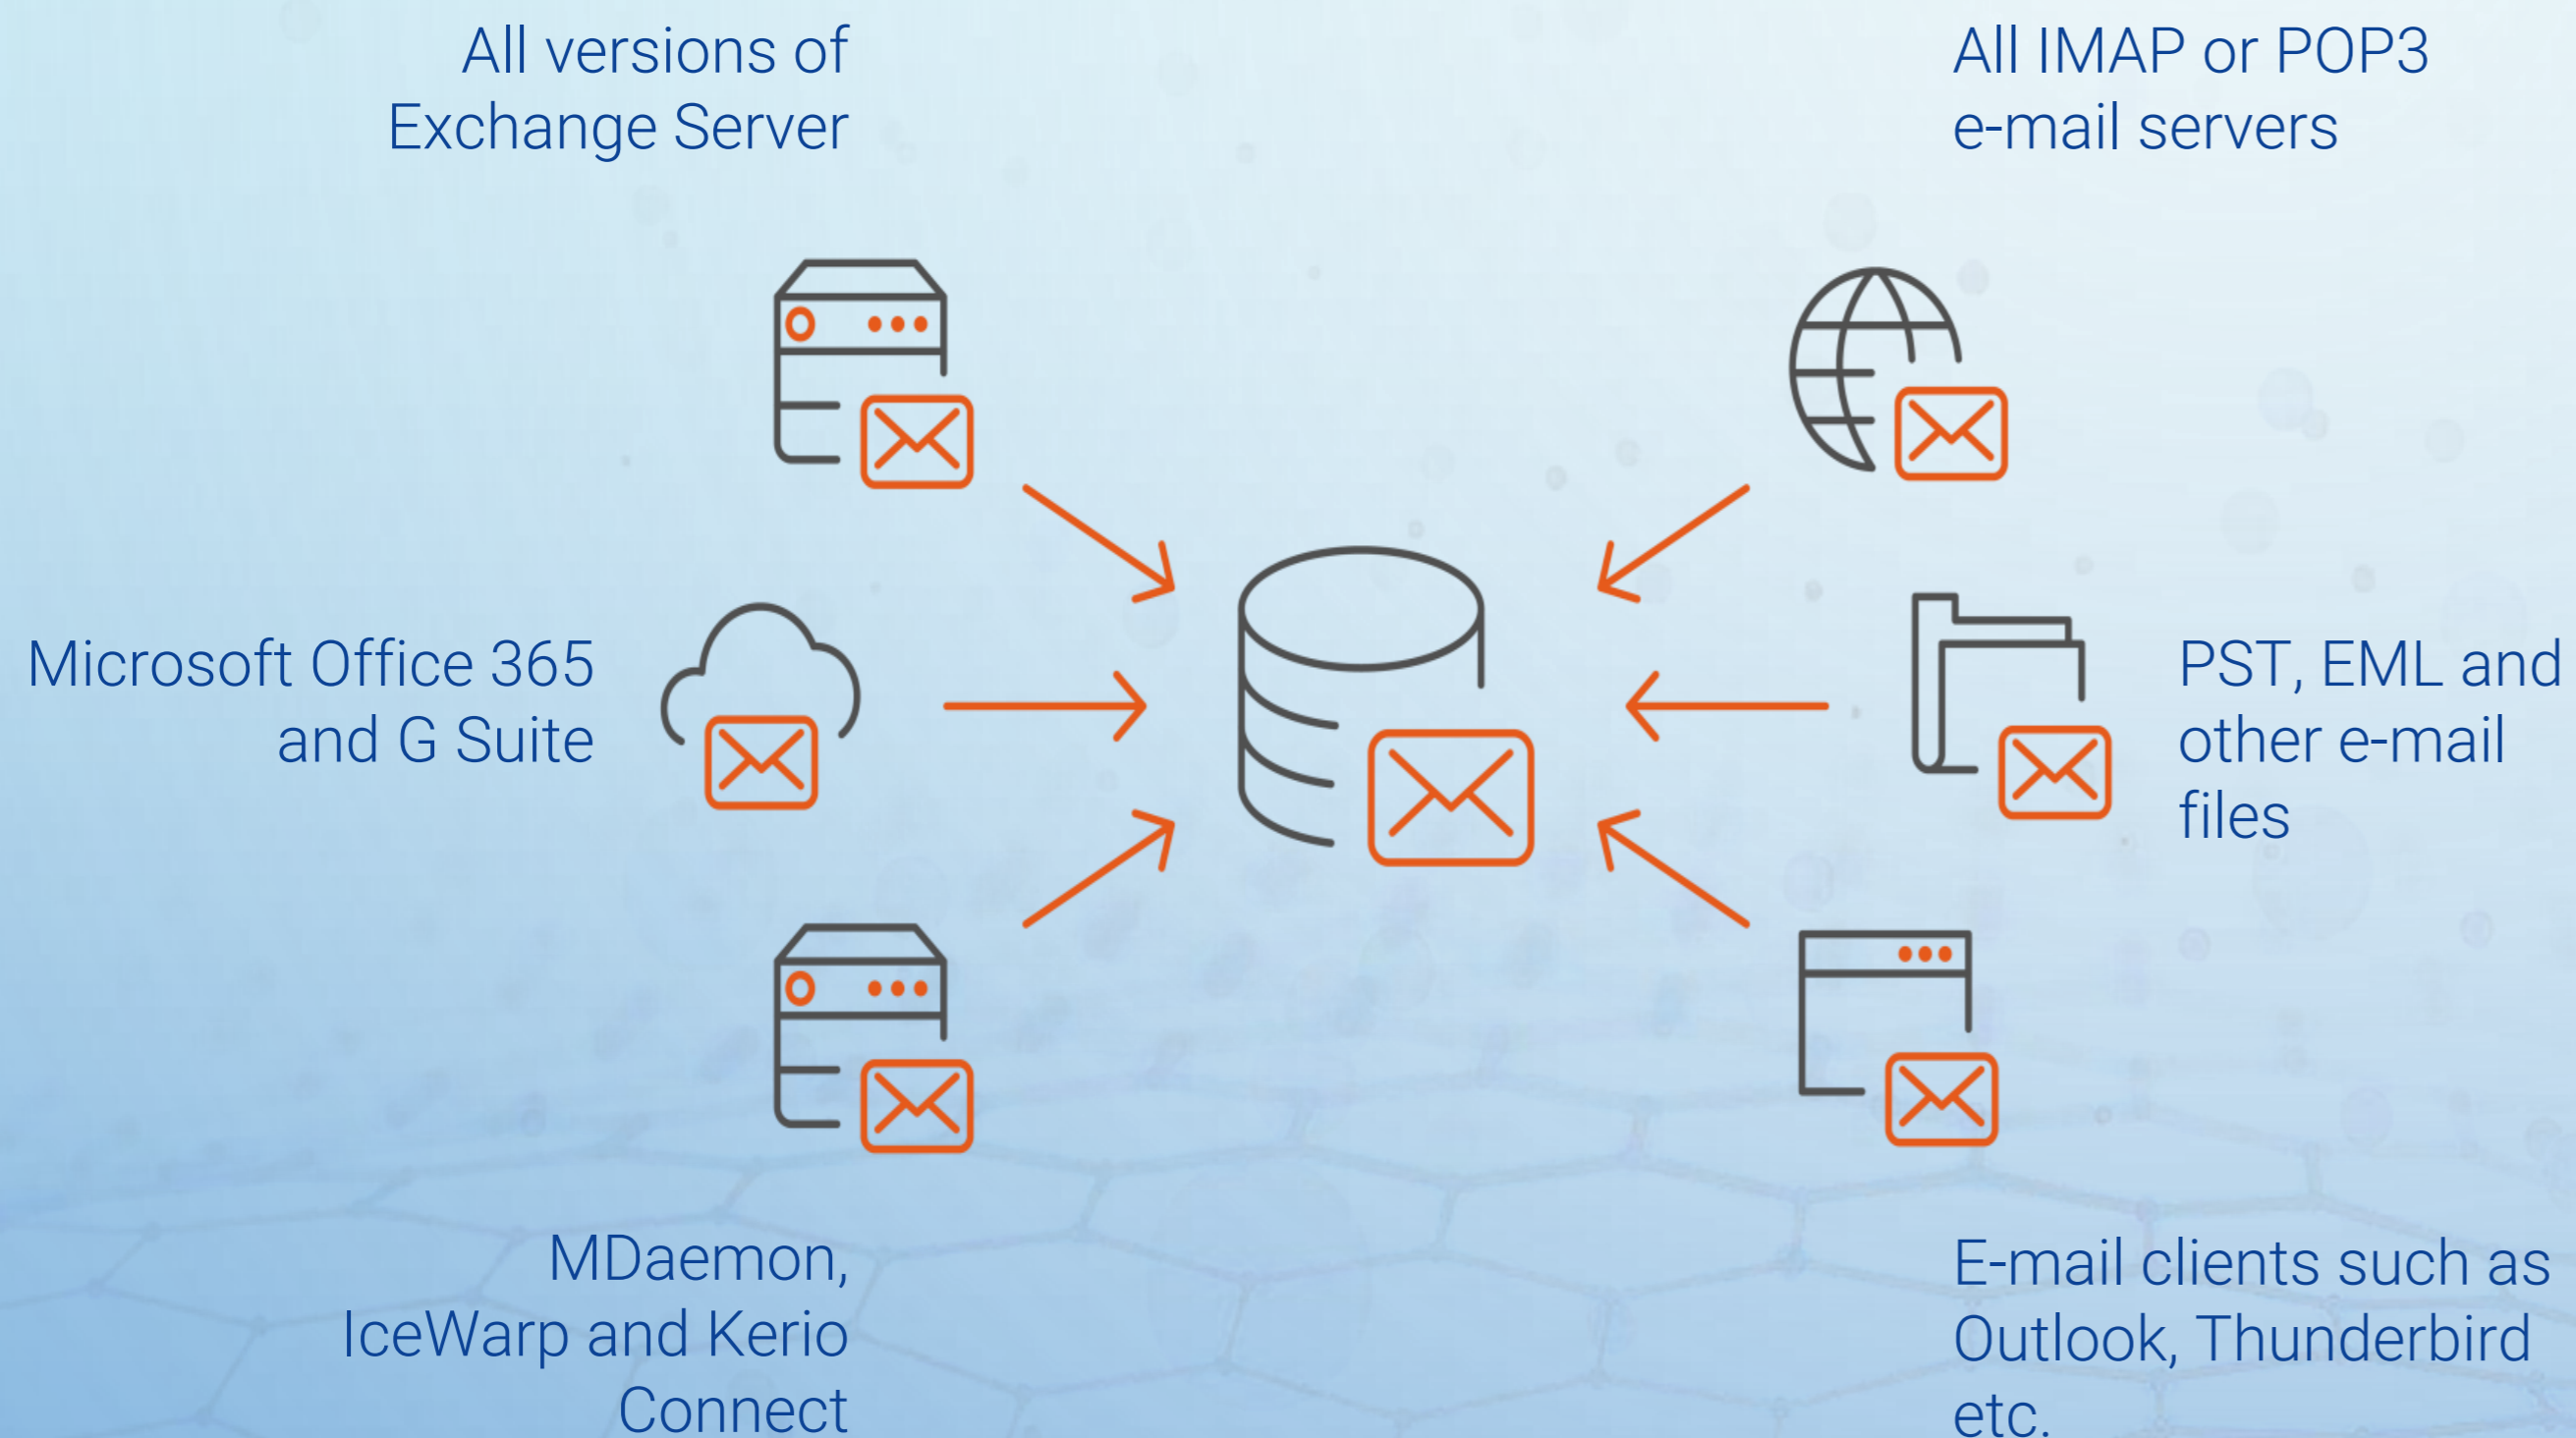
All versions of Exchange Server

All IMAP or POP3 e-mail servers

Microsoft Office 365 and G Suite

PST, EML and other e-mail files

MDaemon, IceWarp and Kerio Connect

E-mail clients such as Outlook, Thunderbird etc.